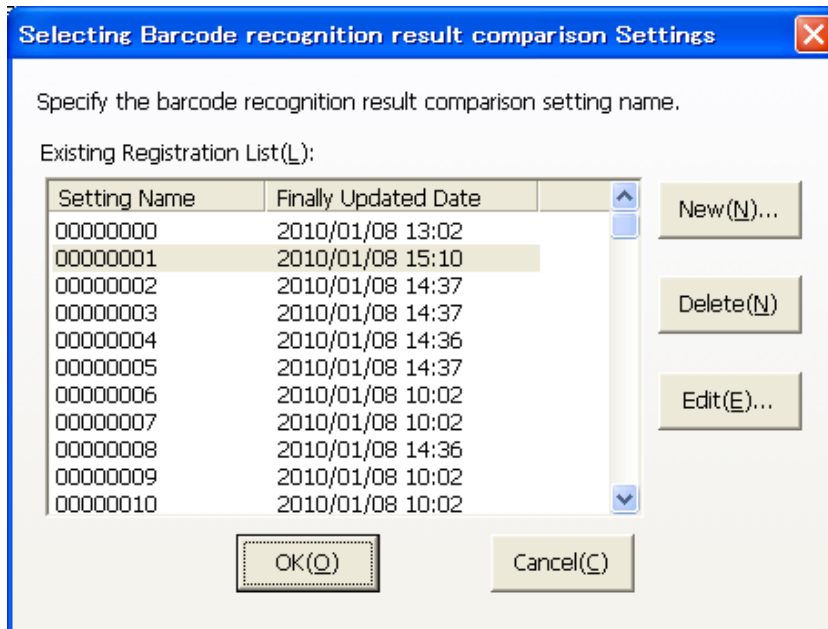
Selecting Barcode recognition result comparison Settings

Specify the barcode recognition result comparison setting name.

Existing Registration List(L):

| Setting Name | Finally Updated Date |
|---|---|
| 00000000 | 2010/01/08 13:02 |
| 00000001 | 2010/01/08 15:10 |
| 00000002 | 2010/01/08 14:37 |
| 00000003 | 2010/01/08 14:37 |
| 00000004 | 2010/01/08 14:36 |
| 00000005 | 2010/01/08 14:37 |
| 00000006 | 2010/01/08 10:02 |
| 00000007 | 2010/01/08 10:02 |
| 00000008 | 2010/01/08 14:36 |
| 00000009 | 2010/01/08 10:02 |
| 00000010 | 2010/01/08 10:02 |

New(N)...

Delete(N)

Edit(E)...

OK(O)

Cancel(C)